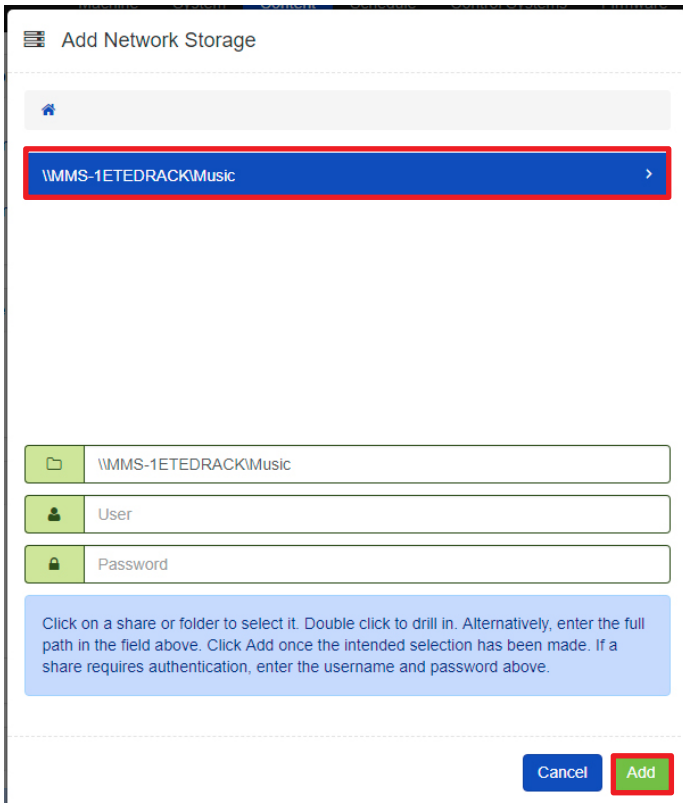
Machine System Content Schedule Control Systems Firmware

Add Network Storage

\\MMS-1ETEDRACK\Music

\\MMS-1ETEDRACK\Music

User

Password

Click on a share or folder to select it. Double click to drill in. Alternatively, enter the full path in the field above. Click Add once the intended selection has been made. If a share requires authentication, enter the username and password above.

Cancel Add